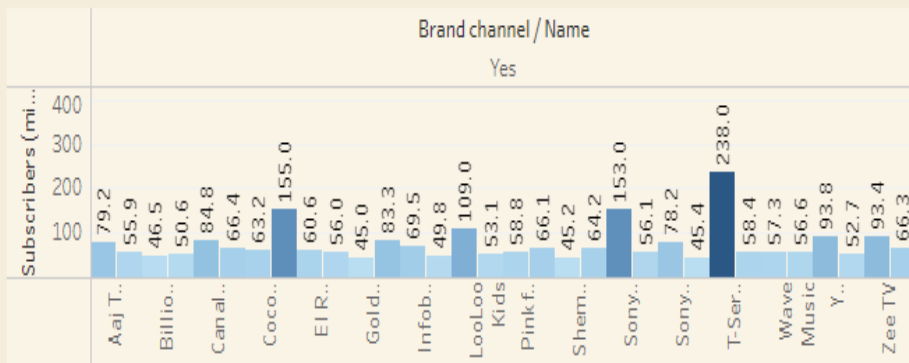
Brand channel / Name

Yes

Subscribers (mi...

400
300
200
100

79.2
55.9
46.5
50.6
84.8
66.4
63.2
155.0
60.6
56.0
45.0
83.3
69.5
49.8
109.0
53.1
58.8
66.1
45.2
64.2
153.0
56.1
78.2
45.4
238.0
58.4
57.3
56.6
93.8
52.7
93.4
66.3

Aaj T..
Billio..
Canal..
Coco..
El R..
Gold..
Infob..
LooLoo Kids
Pinkf..
Shem..
Sony..
Sony..
T-Ser..
Wave Music
Y..
Zee TV